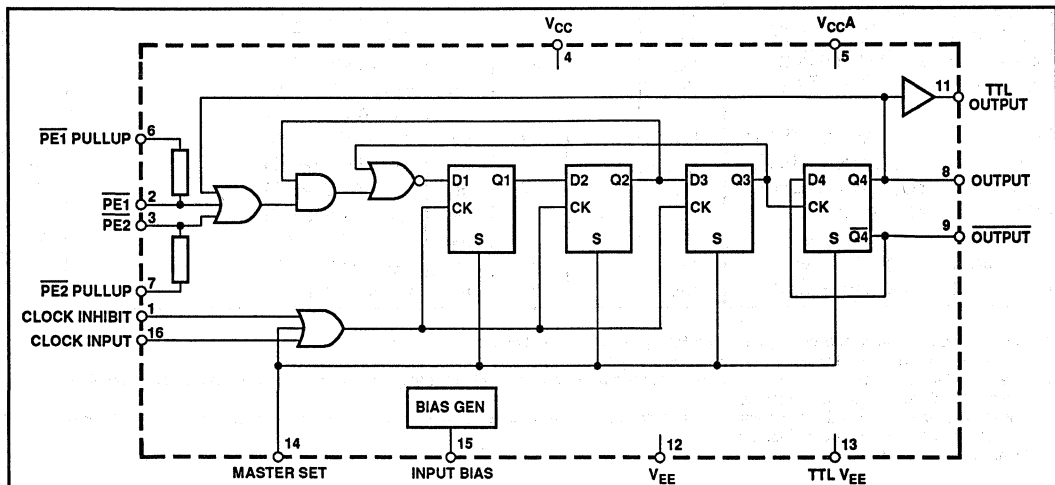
$V_{CC}$ 4
$V_{CC}A$ 5
11 TTL OUTPUT
$\overline{PE1}$ PULLUP 6
$\overline{PE1}$ 2
$\overline{PE2}$ 3
D1 Q1 CK S
D2 Q2 CK S
D3 Q3 CK S
D4 Q4 CK S $\overline{Q4}$
8 OUTPUT
9 $\overline{OUTPUT}$
$\overline{PE2}$ PULLUP 7
CLOCK INHIBIT 1
CLOCK INPUT 16
BIAS GEN
14 MASTER SET
15 INPUT BIAS
12 $V_{EE}$
13 TTL $V_{EE}$